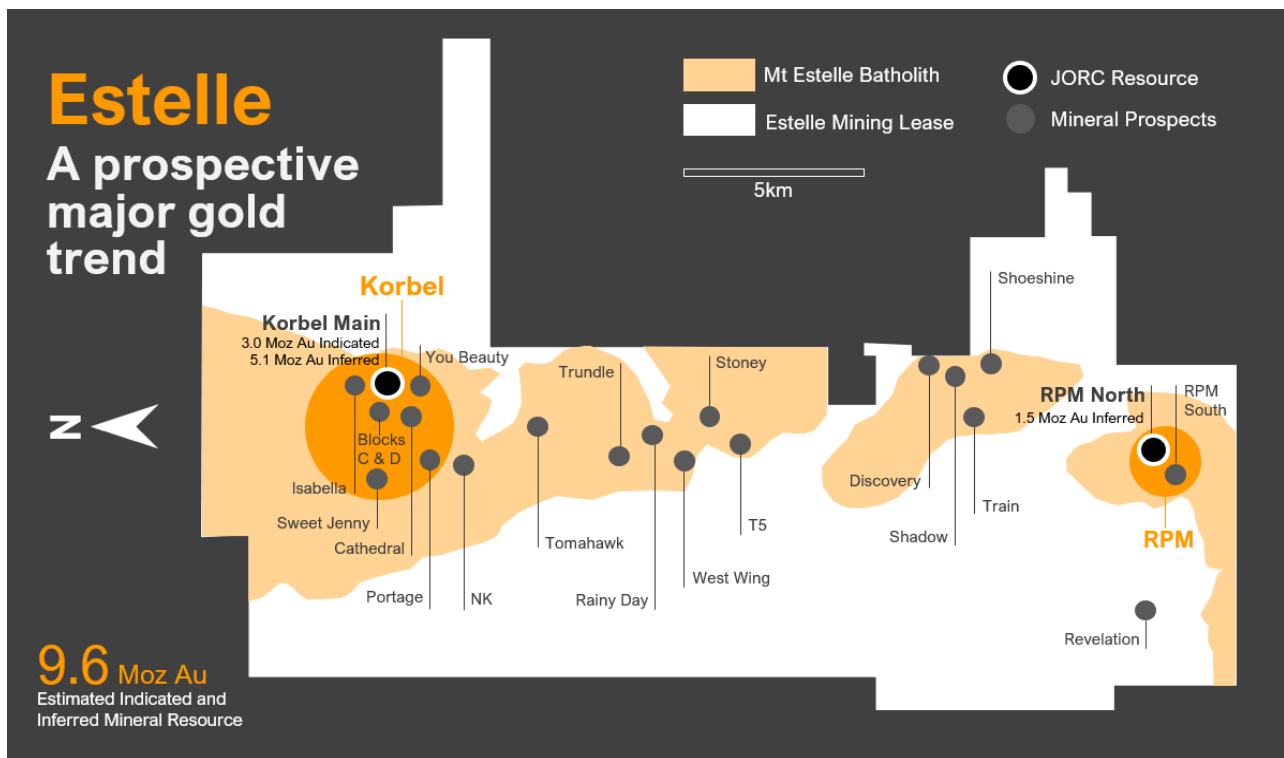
Estelle
A prospective major gold trend

Mt Estelle Batholith
Estelle Mining Lease
JORC Resource
Mineral Prospects

5km

N

Korbel
Korbel Main
3.0 Moz Au Indicated
5.1 Moz Au Inferred
You Beauty
Blocks C & D
Isabella
Sweet Jenny
Cathedral
Portage
NK
Tomahawk
Trundle
Rainy Day
West Wing
Stoney
T5
Shoeshine
Discovery
Shadow
Train
RPM North
1.5 Moz Au Inferred
RPM South
RPM
Revelation

9.6 Moz Au
Estimated Indicated and Inferred Mineral Resource